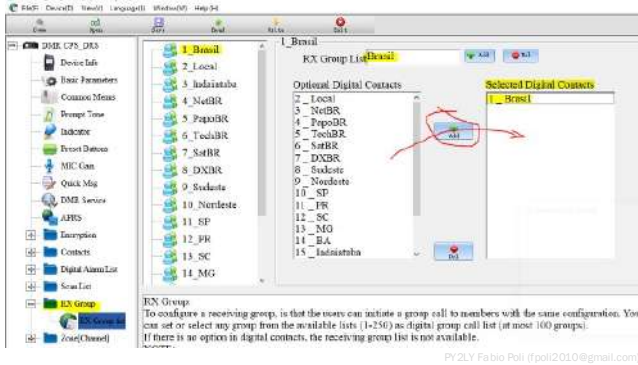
File(F) Device(D) View(V) Language(L) Window(W) Help(H)

New Open Save Read Write Exit

DMR CPS_DR3
Device Info
Basic Parameters
Common Menus
Prompt Tone
Indicator
Preset Button
MIC Gain
Quick Msg
DMR Service
APRS
Encryption
Contacts
Digital Alarm List
Scan List
RX Group
RX Group list
Zone(Channel)

1_Brasil
2_Local
3_Indaiatuba
4_NetBR
5_PapoBR
6_TechBR
7_SatBR
8_DXBR
9_Sudeste
10_Nordeste
11_SP
12_PR
13_SC
14_MG

1_Brasil

RX Group List Brasil Add Del

Optional Digital Contacts
2_Local
3_NetBR
4_PapoBR
5_TechBR
6_SatBR
7_DXBR
8_Sudeste
9_Nordeste
10_SP
11_PR
12_SC
13_MG
14_BA
15_Indaiatuba

Add

Del

Selected Digital Contacts
1_Brasil

RX Group
To configure a receiving group, is that the users can initiate a group call to members with the same configuration. You can set or select any group from the available lists (1-250) as digital group call list (at most 100 groups).
If there is no option in digital contacts, the receiving group list is not available.
NOTE:

PY2LY Fabio Poli (fpoli2010@gmail.com)